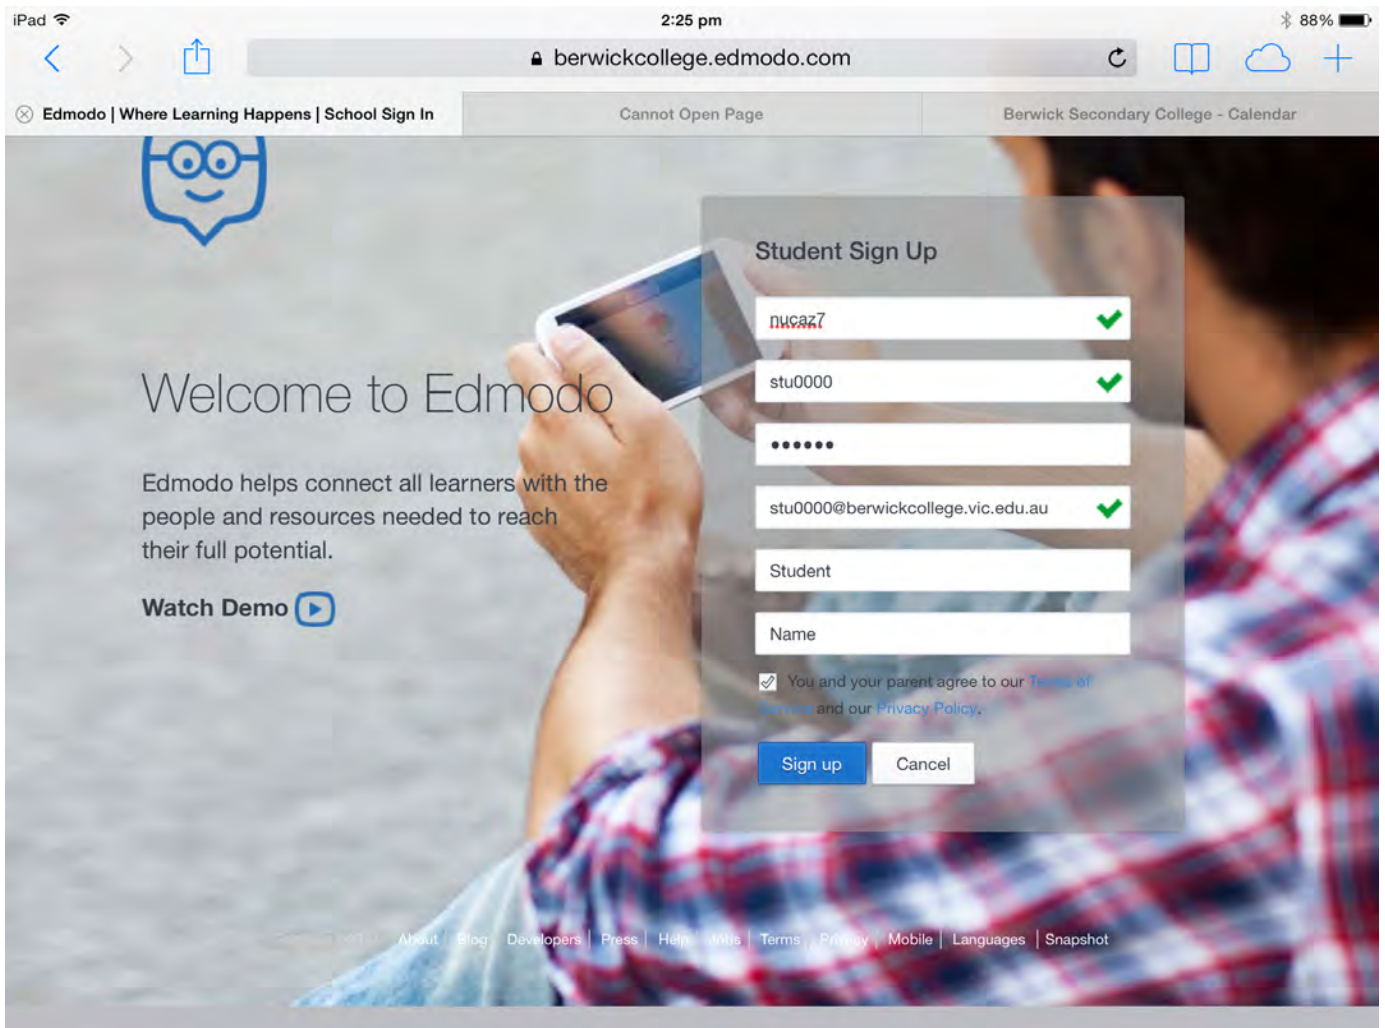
iPad
2:25 pm
88%
berwickcollege.edmodo.com

Edmodo | Where Learning Happens | School Sign In
Cannot Open Page
Berwick Secondary College - Calendar

Welcome to Edmodo

Edmodo helps connect all learners with the people and resources needed to reach their full potential.

Watch Demo

Student Sign Up

nucaz7
stu0000
••••••
stu0000@berwickcollege.vic.edu.au
Student
Name

You and your parent agree to our Terms of Service and our Privacy Policy.

Sign up
Cancel

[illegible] About | Blog | Developers | Press | Help | Jobs | Terms | Privacy | Mobile | Languages | Snapshot